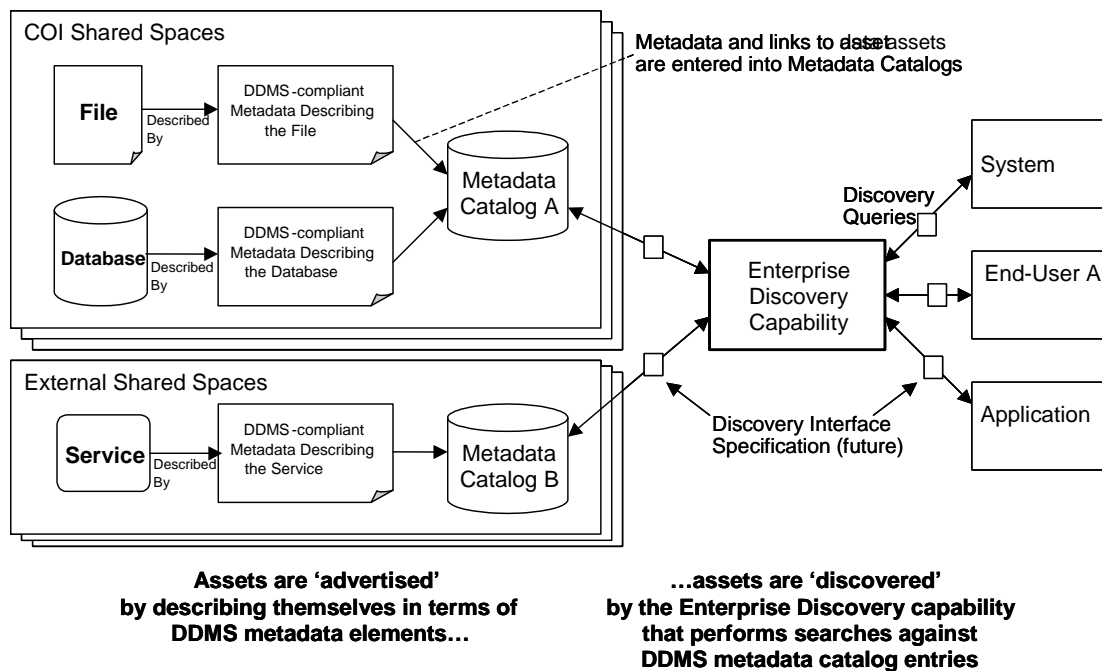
COI Shared Spaces

Metadata and links to dataassets are entered into Metadata Catalogs

File

Described By

DDMS-compliant Metadata Describing the File

Metadata Catalog A

Database

Described By

DDMS-compliant Metadata Describing the Database

System

Discovery Queries

Enterprise Discovery Capability

End-User A

External Shared Spaces

Service

Described By

DDMS-compliant Metadata Describing the Service

Metadata Catalog B

Discovery Interface Specification (future)

Application

Assets are 'advertised' by describing themselves in terms of DDMS metadata elements…

…assets are 'discovered' by the Enterprise Discovery capability that performs searches against DDMS metadata catalog entries